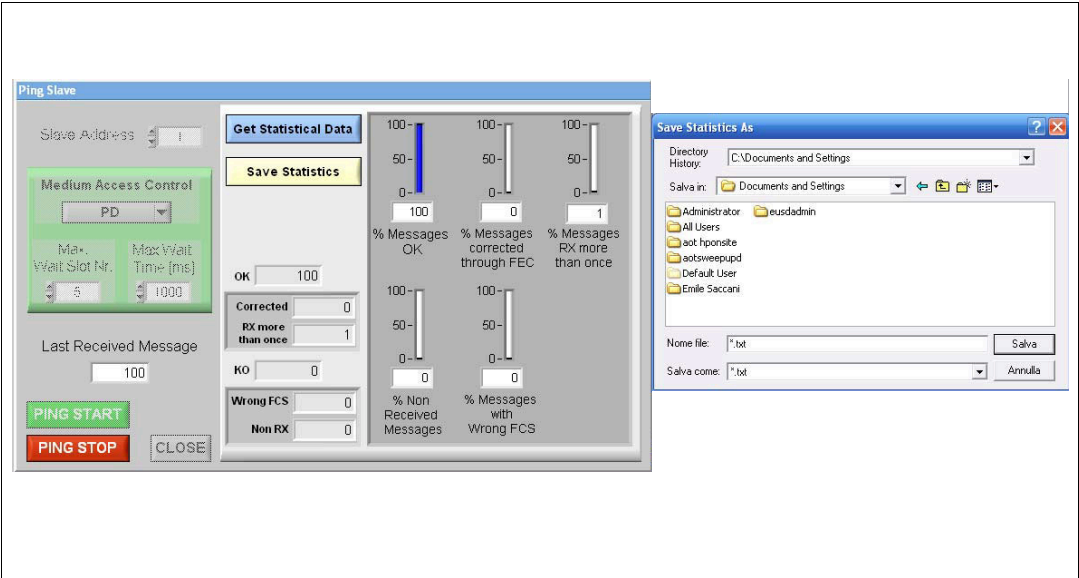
Ping Slave

Slave Address 1

Medium Access Control

PD

Max. Wait Slot Nr. 5

Max Wait Time [ms] 1000

Last Received Message

100

PING START

PING STOP

CLOSE

Get Statistical Data

Save Statistics

OK 100

Corrected 0

RX more than once 1

KO 0

Wrong FCS 0

Non RX 0

100
50
0
100
% Messages OK

100
50
0
0
% Messages corrected through FEC

100
50
0
1
% Messages RX more than once

100
50
0
0
% Non Received Messages

100
50
0
0
% Messages with Wrong FCS

Save Statistics As

Directory History: C:\Documents and Settings

Salva in: Documents and Settings

Administrator
eusdadmin
All Users
aot hponsite
aotsweepupd
Default User
Emile Saccani

Nome file: *.txt

Salva

Salva come: *.txt

Annulla